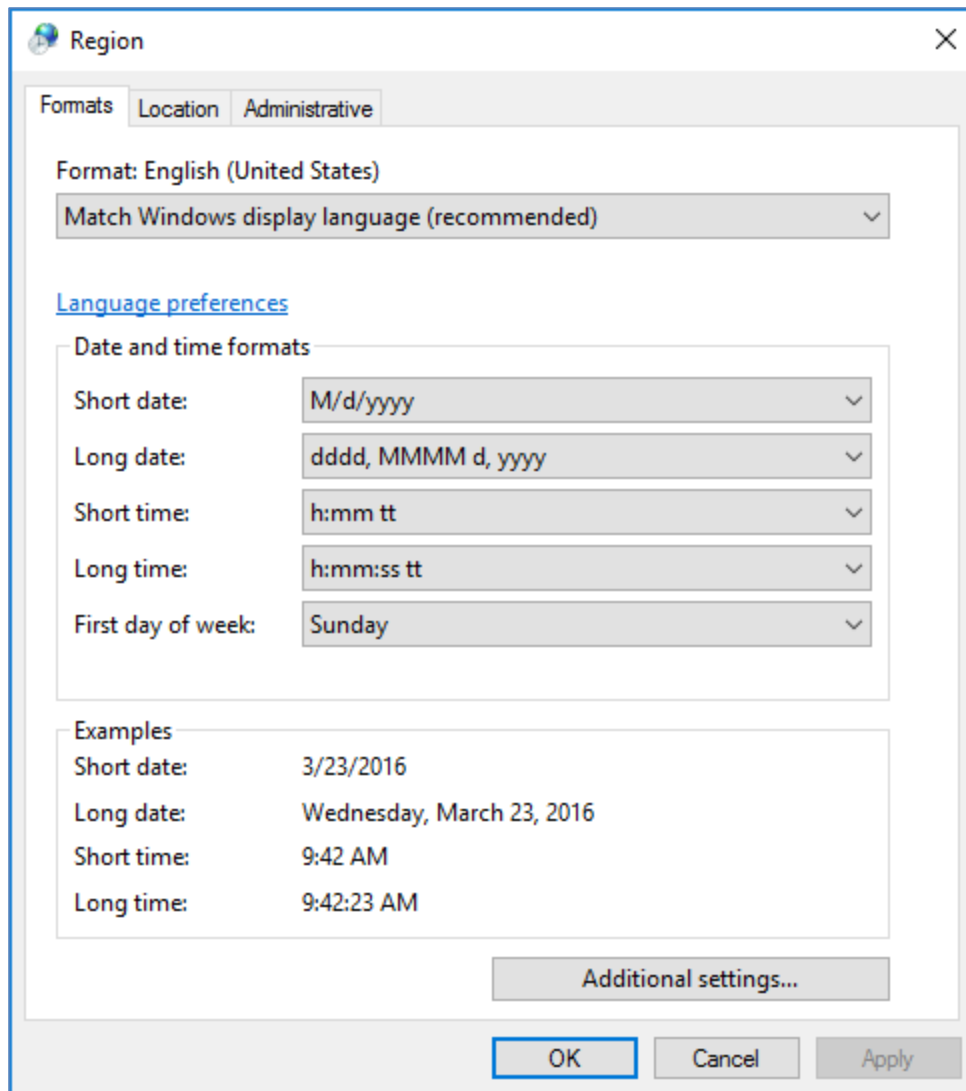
Region

Formats Location Administrative

Format: English (United States)

Match Windows display language (recommended)

Language preferences

Date and time formats

Short date: M/d/yyyy

Long date: dddd, MMMM d, yyyy

Short time: h:mm tt

Long time: h:mm:ss tt

First day of week: Sunday

Examples

Short date: 3/23/2016

Long date: Wednesday, March 23, 2016

Short time: 9:42 AM

Long time: 9:42:23 AM

Additional settings...

OK Cancel Apply